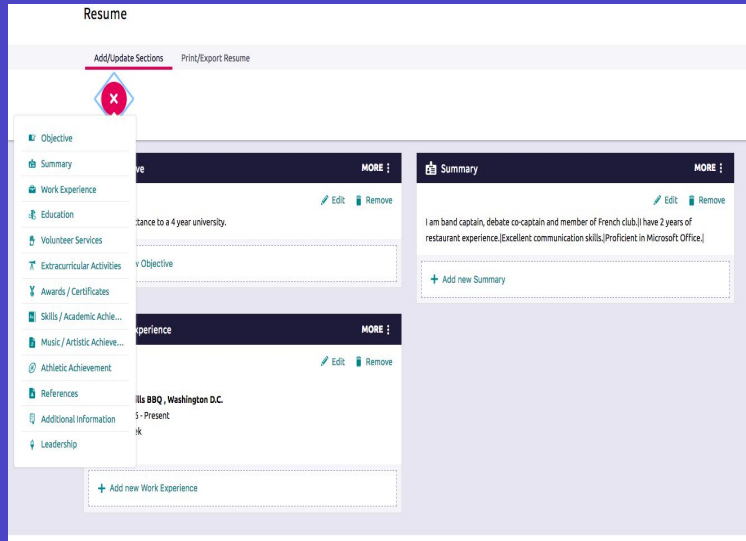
Resume

Add/Update Sections Print/Export Resume

Objective
Summary
Work Experience
Education
Volunteer Services
Extracurricular Activities
Awards / Certificates
Skills / Academic Achie...
Music / Artistic Achieve...
Athletic Achievement
References
Additional Information
Leadership

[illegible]ve MORE ⋮

Edit Remove

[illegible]ctance to a 4 year university.

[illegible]v Objective

Summary MORE ⋮

Edit Remove

I am band captain, debate co-captain and member of French club.|I have 2 years of restaurant experience.|Excellent communication skills.|Proficient in Microsoft Office.|

+ Add new Summary

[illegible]xperience MORE ⋮

Edit Remove

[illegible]ills BBQ , Washington D.C.
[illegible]5 - Present
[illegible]ek

+ Add new Work Experience